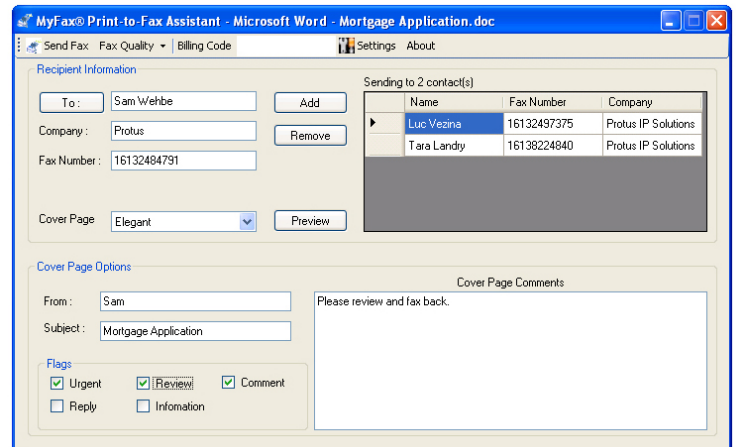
MyFax® Print-to-Fax Assistant - Microsoft Word - Mortgage Application.doc

Send Fax Fax Quality Billing Code Settings About

Recipient Information

To : Sam Wehbe Add

Company : Protus Remove

Fax Number : 16132484791

Cover Page Elegant Preview

Sending to 2 contact(s)

| Name | Fax Number | Company |
|---|---|---|
| Luc Vezina | 16132497375 | Protus IP Solutions |
| Tara Landry | 16138224840 | Protus IP Solutions |

Cover Page Options

From : Sam

Subject : Mortgage Application

Cover Page Comments

Please review and fax back.

Flags

Urgent Review Comment

Reply Infomation